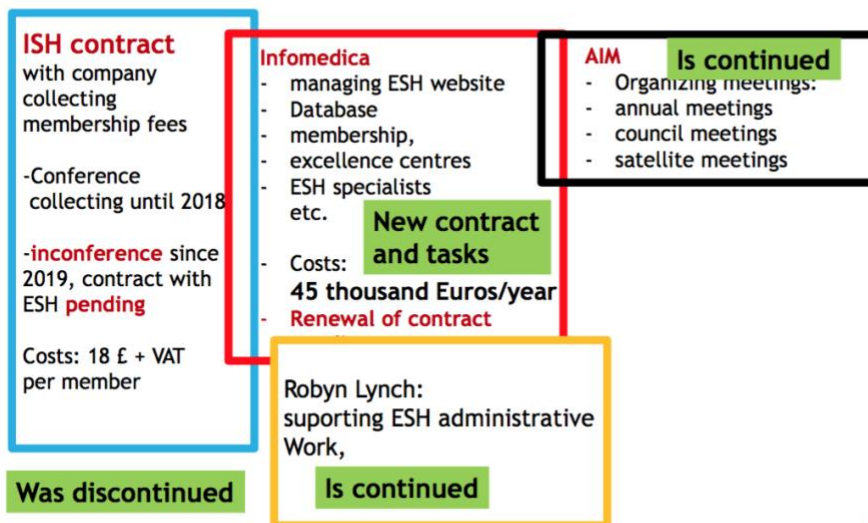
ISH contract with company collecting membership fees

-Conference collecting until 2018

-inconference since 2019, contract with ESH pending

Costs: 18 £ + VAT per member

Was discontinued

Infomedica
- managing ESH website
- Database membership, excellence centres
- ESH specialists etc.

New contract and tasks

- Costs: 45 thousand Euros/year
- Renewal of contract

AIM
Is continued
- Organizing meetings:
- annual meetings
- council meetings
- satellite meetings

Robyn Lynch: suporting ESH administrative Work,

Is continued